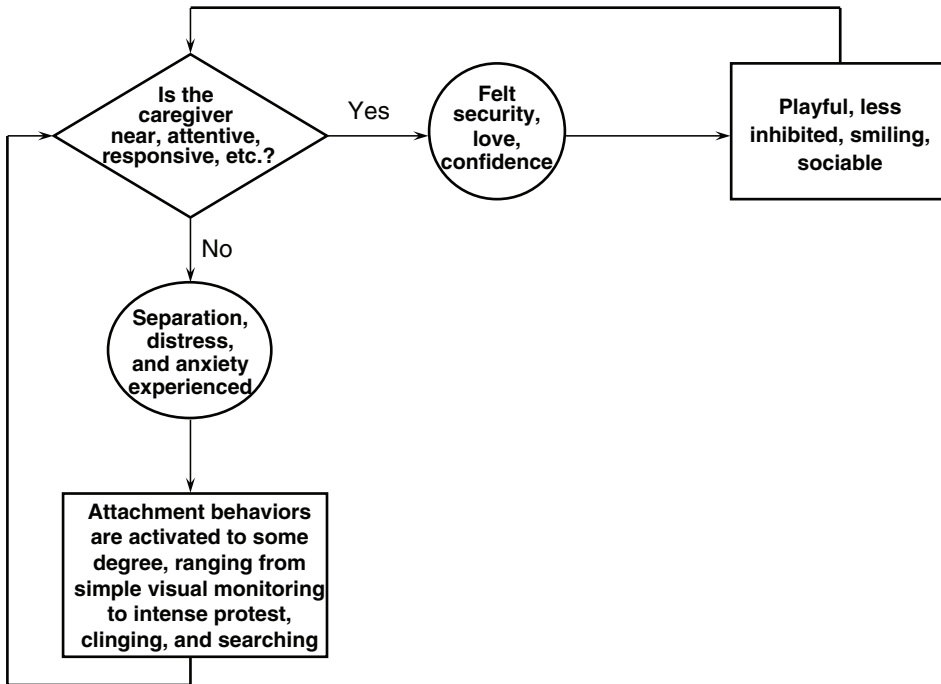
Is the caregiver near, attentive, responsive, etc.?

Yes

Felt security, love, confidence

Playful, less inhibited, smiling, sociable

No

Separation, distress, and anxiety experienced

Attachment behaviors are activated to some degree, ranging from simple visual monitoring to intense protest, clinging, and searching